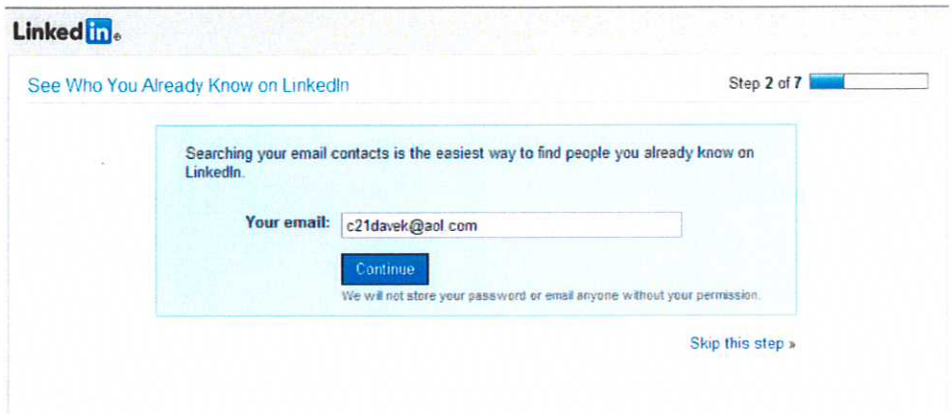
Linked in

See Who You Already Know on LinkedIn

Step 2 of 7

Searching your email contacts is the easiest way to find people you already know on LinkedIn.

Your email: c21davek@aol com

Continue

We will not store your password or email anyone without your permission.

Skip this step »